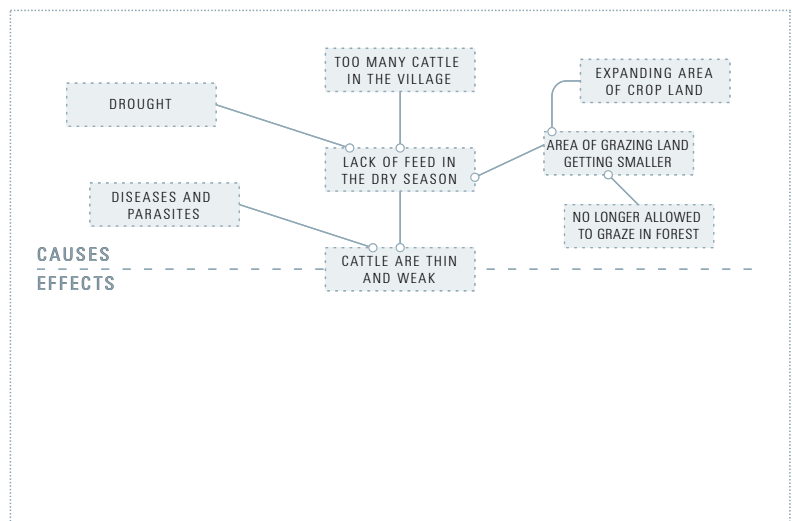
TOO MANY CATTLE IN THE VILLAGE

EXPANDING AREA OF CROP LAND

DROUGHT

AREA OF GRAZING LAND GETTING SMALLER

LACK OF FEED IN THE DRY SEASON

DISEASES AND PARASITES

NO LONGER ALLOWED TO GRAZE IN FOREST

CAUSES

CATTLE ARE THIN AND WEAK

EFFECTS